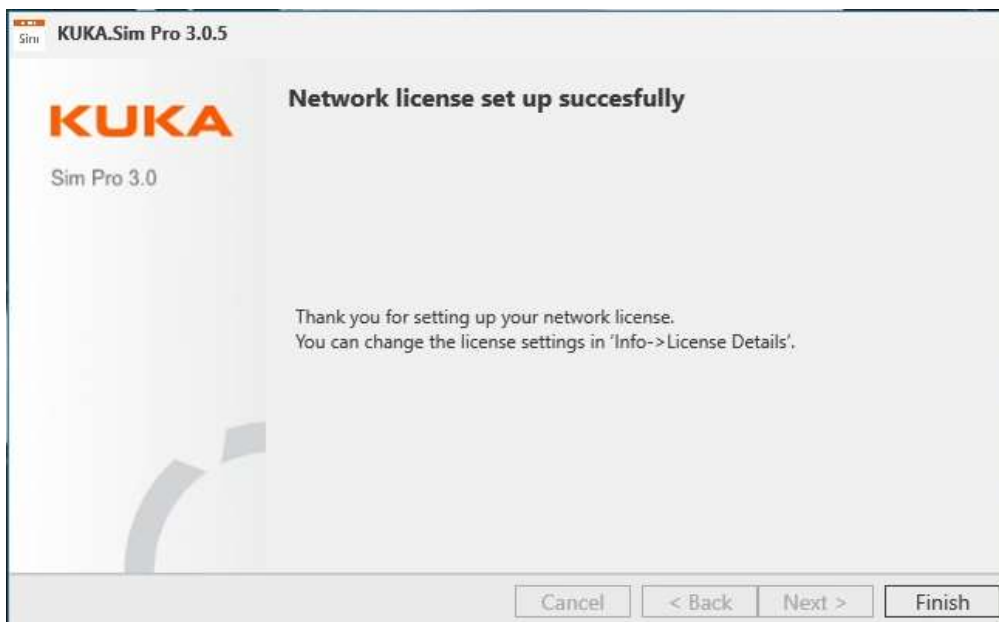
Sim KUKA.Sim Pro 3.0.5

KUKA

Sim Pro 3.0

Network license set up succesfully

Thank you for setting up your network license.
You can change the license settings in 'Info->License Details'.

Cancel | < Back | Next > | Finish